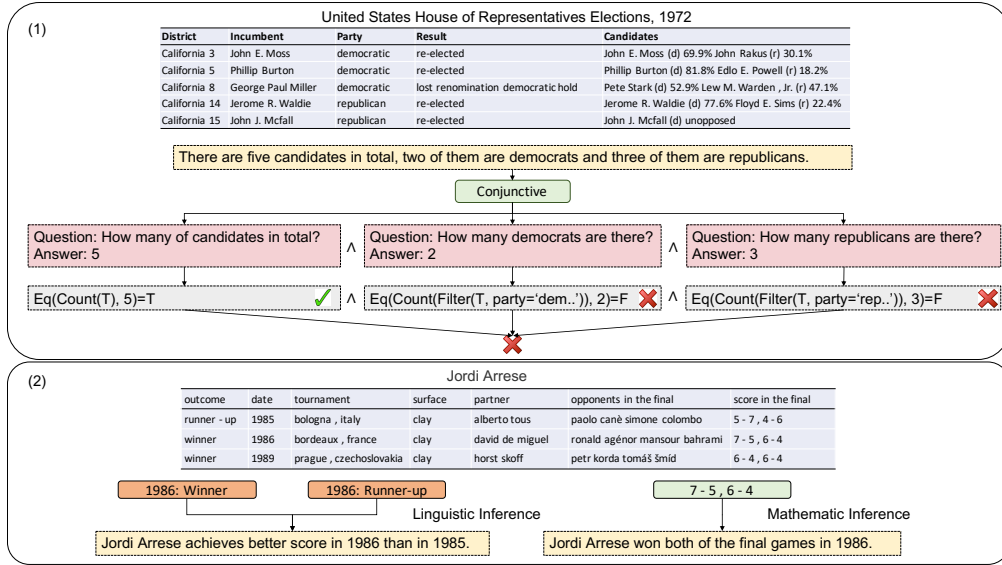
(1)

United States House of Representatives Elections, 1972

| District | Incumbent | Party | Result | Candidates |
|---|---|---|---|---|
| California 3 | John E. Moss | democratic | re-elected | John E. Moss (d) 69.9% John Rakus (r) 30.1% |
| California 5 | Phillip Burton | democratic | re-elected | Phillip Burton (d) 81.8% Edlo E. Powell (r) 18.2% |
| California 8 | George Paul Miller | democratic | lost renomination democratic hold | Pete Stark (d) 52.9% Lew M. Warden , Jr. (r) 47.1% |
| California 14 | Jerome R. Waldie | republican | re-elected | Jerome R. Waldie (d) 77.6% Floyd E. Sims (r) 22.4% |
| California 15 | John J. Mcfall | republican | re-elected | John J. Mcfall (d) unopposed |

There are five candidates in total, two of them are democrats and three of them are republicans.

Conjunctive

Question: How many of candidates in total? Answer: 5 ∧ Question: How many democrats are there? Answer: 2 ∧ Question: How many republicans are there? Answer: 3

Eq(Count(T), 5)=T ∧ Eq(Count(Filter(T, party='dem..')), 2)=F ∧ Eq(Count(Filter(T, party='rep..')), 3)=F

(2)

Jordi Arrese

| outcome | date | tournament | surface | partner | opponents in the final | score in the final |
|---|---|---|---|---|---|---|
| runner - up | 1985 | bologna , italy | clay | alberto tous | paolo canè simone colombo | 5 - 7 , 4 - 6 |
| winner | 1986 | bordeaux , france | clay | david de miguel | ronald agénor mansour bahrami | 7 - 5 , 6 - 4 |
| winner | 1989 | prague , czechoslovakia | clay | horst skoff | petr korda tomáš šmíd | 6 - 4 , 6 - 4 |

1986: Winner

1986: Runner-up

Linguistic Inference

Jordi Arrese achieves better score in 1986 than in 1985.

7 - 5 , 6 - 4

Mathematic Inference

Jordi Arrese won both of the final games in 1986.